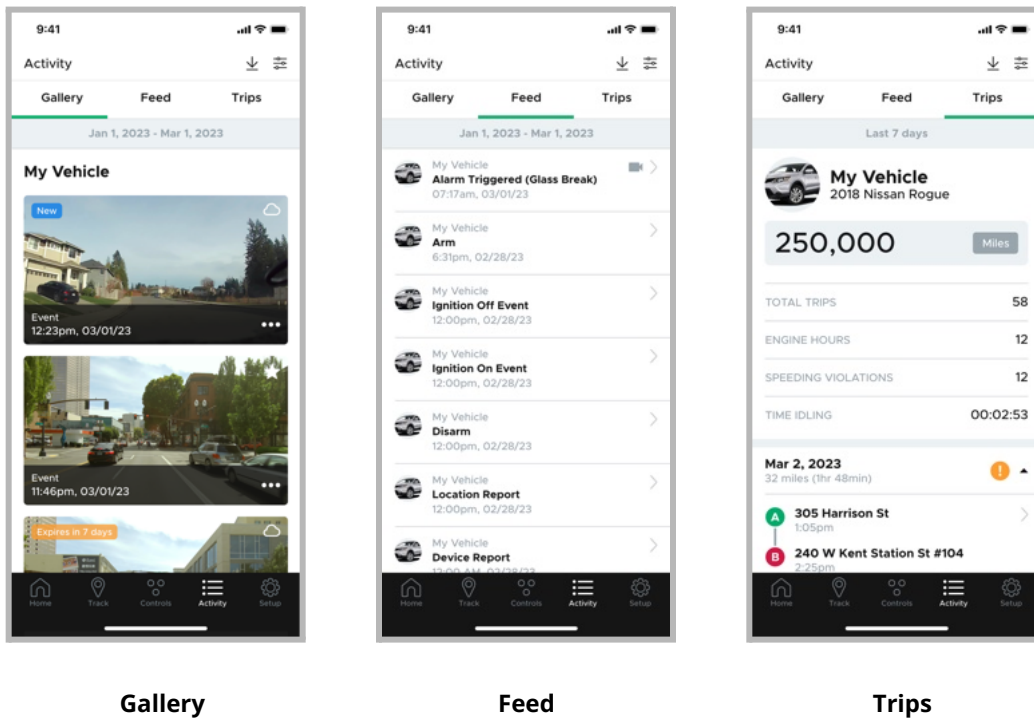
9:41

Activity

Gallery Feed Trips

Jan 1, 2023 - Mar 1, 2023

My Vehicle

New

Event
12:23pm, 03/01/23

Event
11:46pm, 03/01/23

Expires in 7 days

Home Track Controls Activity Setup

9:41

Activity

Gallery Feed Trips

Jan 1, 2023 - Mar 1, 2023

My Vehicle
Alarm Triggered (Glass Break)
07:17am, 03/01/23

My Vehicle
Arm
6:31pm, 02/28/23

My Vehicle
Ignition Off Event
12:00pm, 02/28/23

My Vehicle
Ignition On Event
12:00pm, 02/28/23

My Vehicle
Disarm
12:00pm, 02/28/23

My Vehicle
Location Report
12:00pm, 02/28/23

My Vehicle
Device Report
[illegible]

Home Track Controls Activity Setup

9:41

Activity

Gallery Feed Trips

Last 7 days

My Vehicle
2018 Nissan Rogue

250,000 Miles

TOTAL TRIPS 58

ENGINE HOURS 12

SPEEDING VIOLATIONS 12

TIME IDLING 00:02:53

Mar 2, 2023
32 miles (1hr 48min)

A 305 Harrison St
1:05pm

B 240 W Kent Station St #104
2:25pm

Home Track Controls Activity Setup

Gallery

Feed

Trips